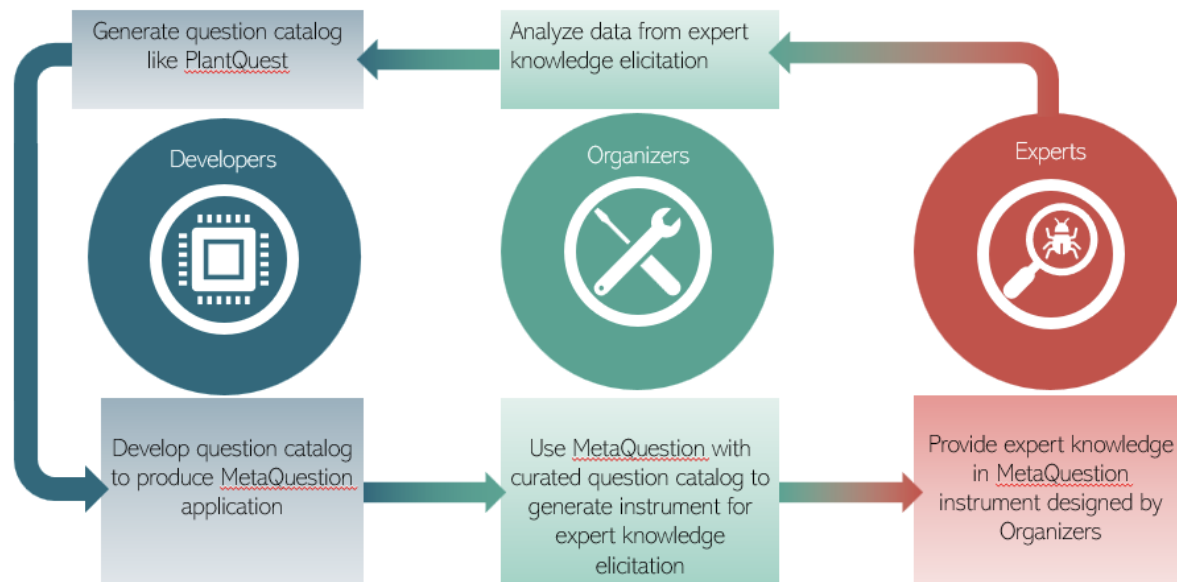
Generate question catalog like PlantQuest

Analyze data from expert knowledge elicitation

Developers

Organizers

Experts

Develop question catalog to produce MetaQuestion application

Use MetaQuestion with curated question catalog to generate instrument for expert knowledge elicitation

Provide expert knowledge in MetaQuestion instrument designed by Organizers